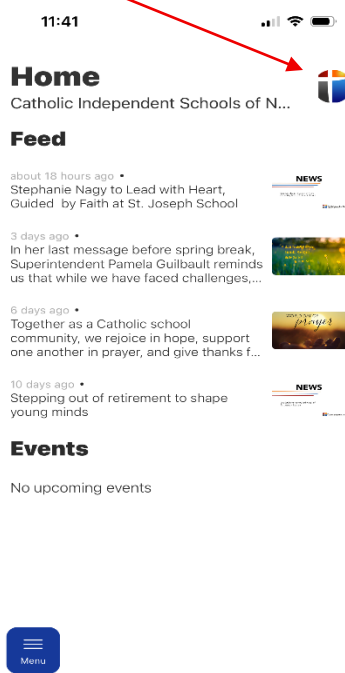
11:41

Home

Catholic Independent Schools of N...

Feed

about 18 hours ago •
Stephanie Nagy to Lead with Heart, Guided by Faith at St. Joseph School

NEWS

3 days ago •
In her last message before spring break, Superintendent Pamela Guilbault reminds us that while we have faced challenges,...

6 days ago •
Together as a Catholic school community, we rejoice in hope, support one another in prayer, and give thanks f...

prayer

10 days ago •
Stepping out of retirement to shape young minds

NEWS

Events

No upcoming events

Menu